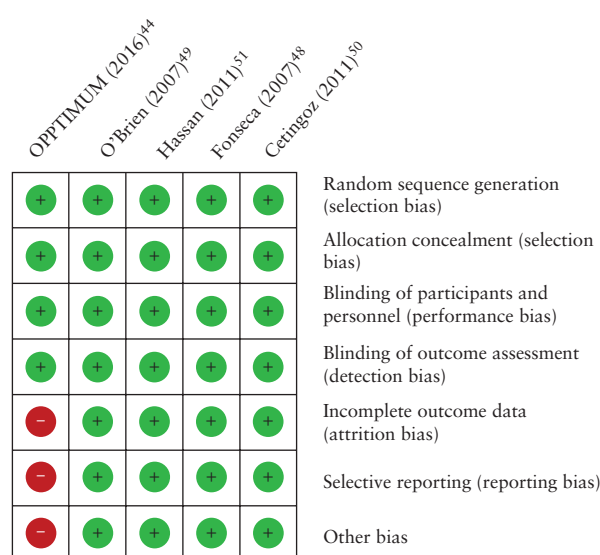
| OPPTIMUM (2016)$^{44}$ | O'Brien (2007)$^{49}$ | Hassan (2011)$^{51}$ | Fonseca (2007)$^{48}$ | Cetingoz (2011)$^{50}$ | |
|---|---|---|---|---|---|
| + | + | + | + | + | Random sequence generation (selection bias) |
| + | + | + | + | + | Allocation concealment (selection bias) |
| + | + | + | + | + | Blinding of participants and personnel (performance bias) |
| + | + | + | + | + | Blinding of outcome assessment (detection bias) |
| – | + | + | + | + | Incomplete outcome data (attrition bias) |
| – | + | + | + | + | Selective reporting (reporting bias) |
| – | + | + | + | + | Other bias |